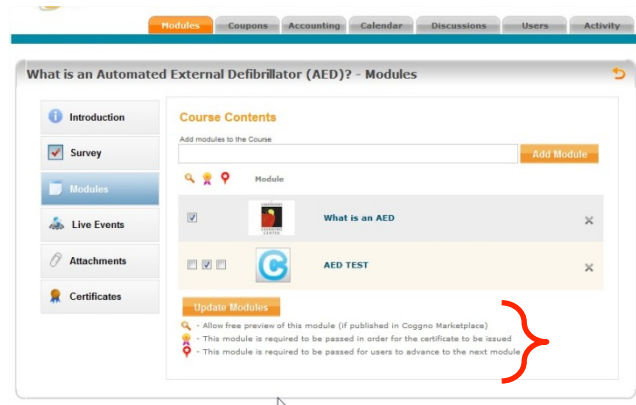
Modules | Coupons | Accounting | Calendar | Discussions | Users | Activity

What is an Automated External Defibrillator (AED)? - Modules

Introduction
Survey
Modules
Live Events
Attachments
Certificates

Course Contents

Add modules to the Course

Add Module

Module

What is an AED

AED TEST

Update Modules

- Allow free preview of this module (if published in Coggno Marketplace)
- This module is required to be passed in order for the certificate to be issued
- This module is required to be passed for users to advance to the next module